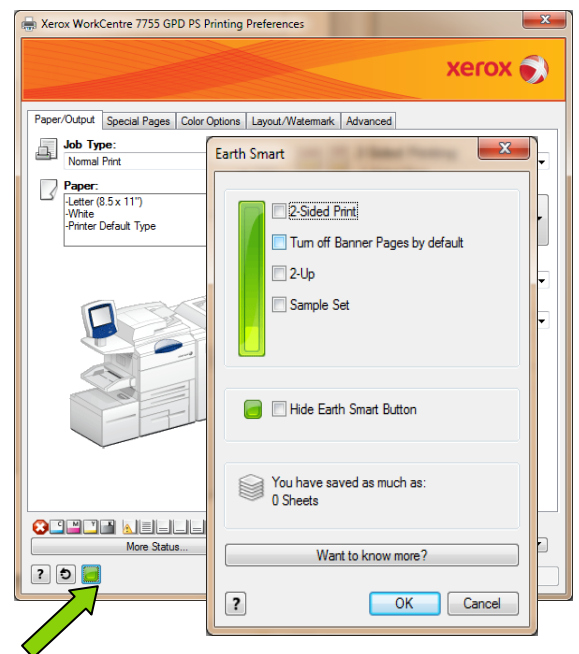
Xerox WorkCentre 7755 GPD PS Printing Preferences

xerox

Paper/Output | Special Pages | Color Options | Layout/Watermark | Advanced

Job Type:
Normal Print

Paper:
-Letter (8.5 x 11")
-White
-Printer Default Type

More Status...

?

Earth Smart

2-Sided Print
Turn off Banner Pages by default
2-Up
Sample Set

Hide Earth Smart Button

You have saved as much as:
0 Sheets

Want to know more?

?
OK
Cancel